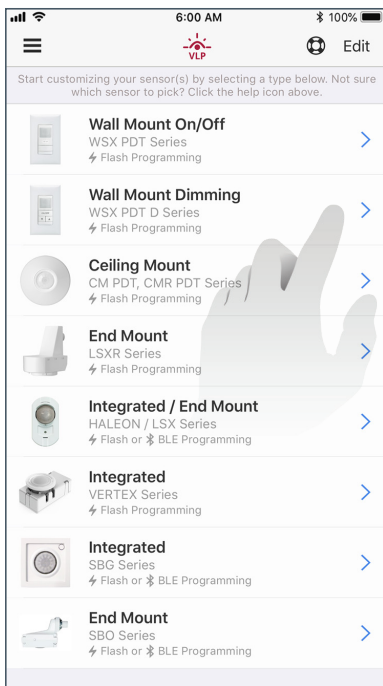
6:00 AM
100%

VLP

Edit

Start customizing your sensor(s) by selecting a type below. Not sure which sensor to pick? Click the help icon above.

Wall Mount On/Off
WSX PDT Series
Flash Programming

Wall Mount Dimming
WSX PDT D Series
Flash Programming

Ceiling Mount
CM PDT, CMR PDT Series
Flash Programming

End Mount
LSXR Series
Flash Programming

Integrated / End Mount
HALEON / LSX Series
Flash or BLE Programming

Integrated
VERTEX Series
Flash Programming

Integrated
SBG Series
Flash or BLE Programming

End Mount
SBO Series
Flash or BLE Programming